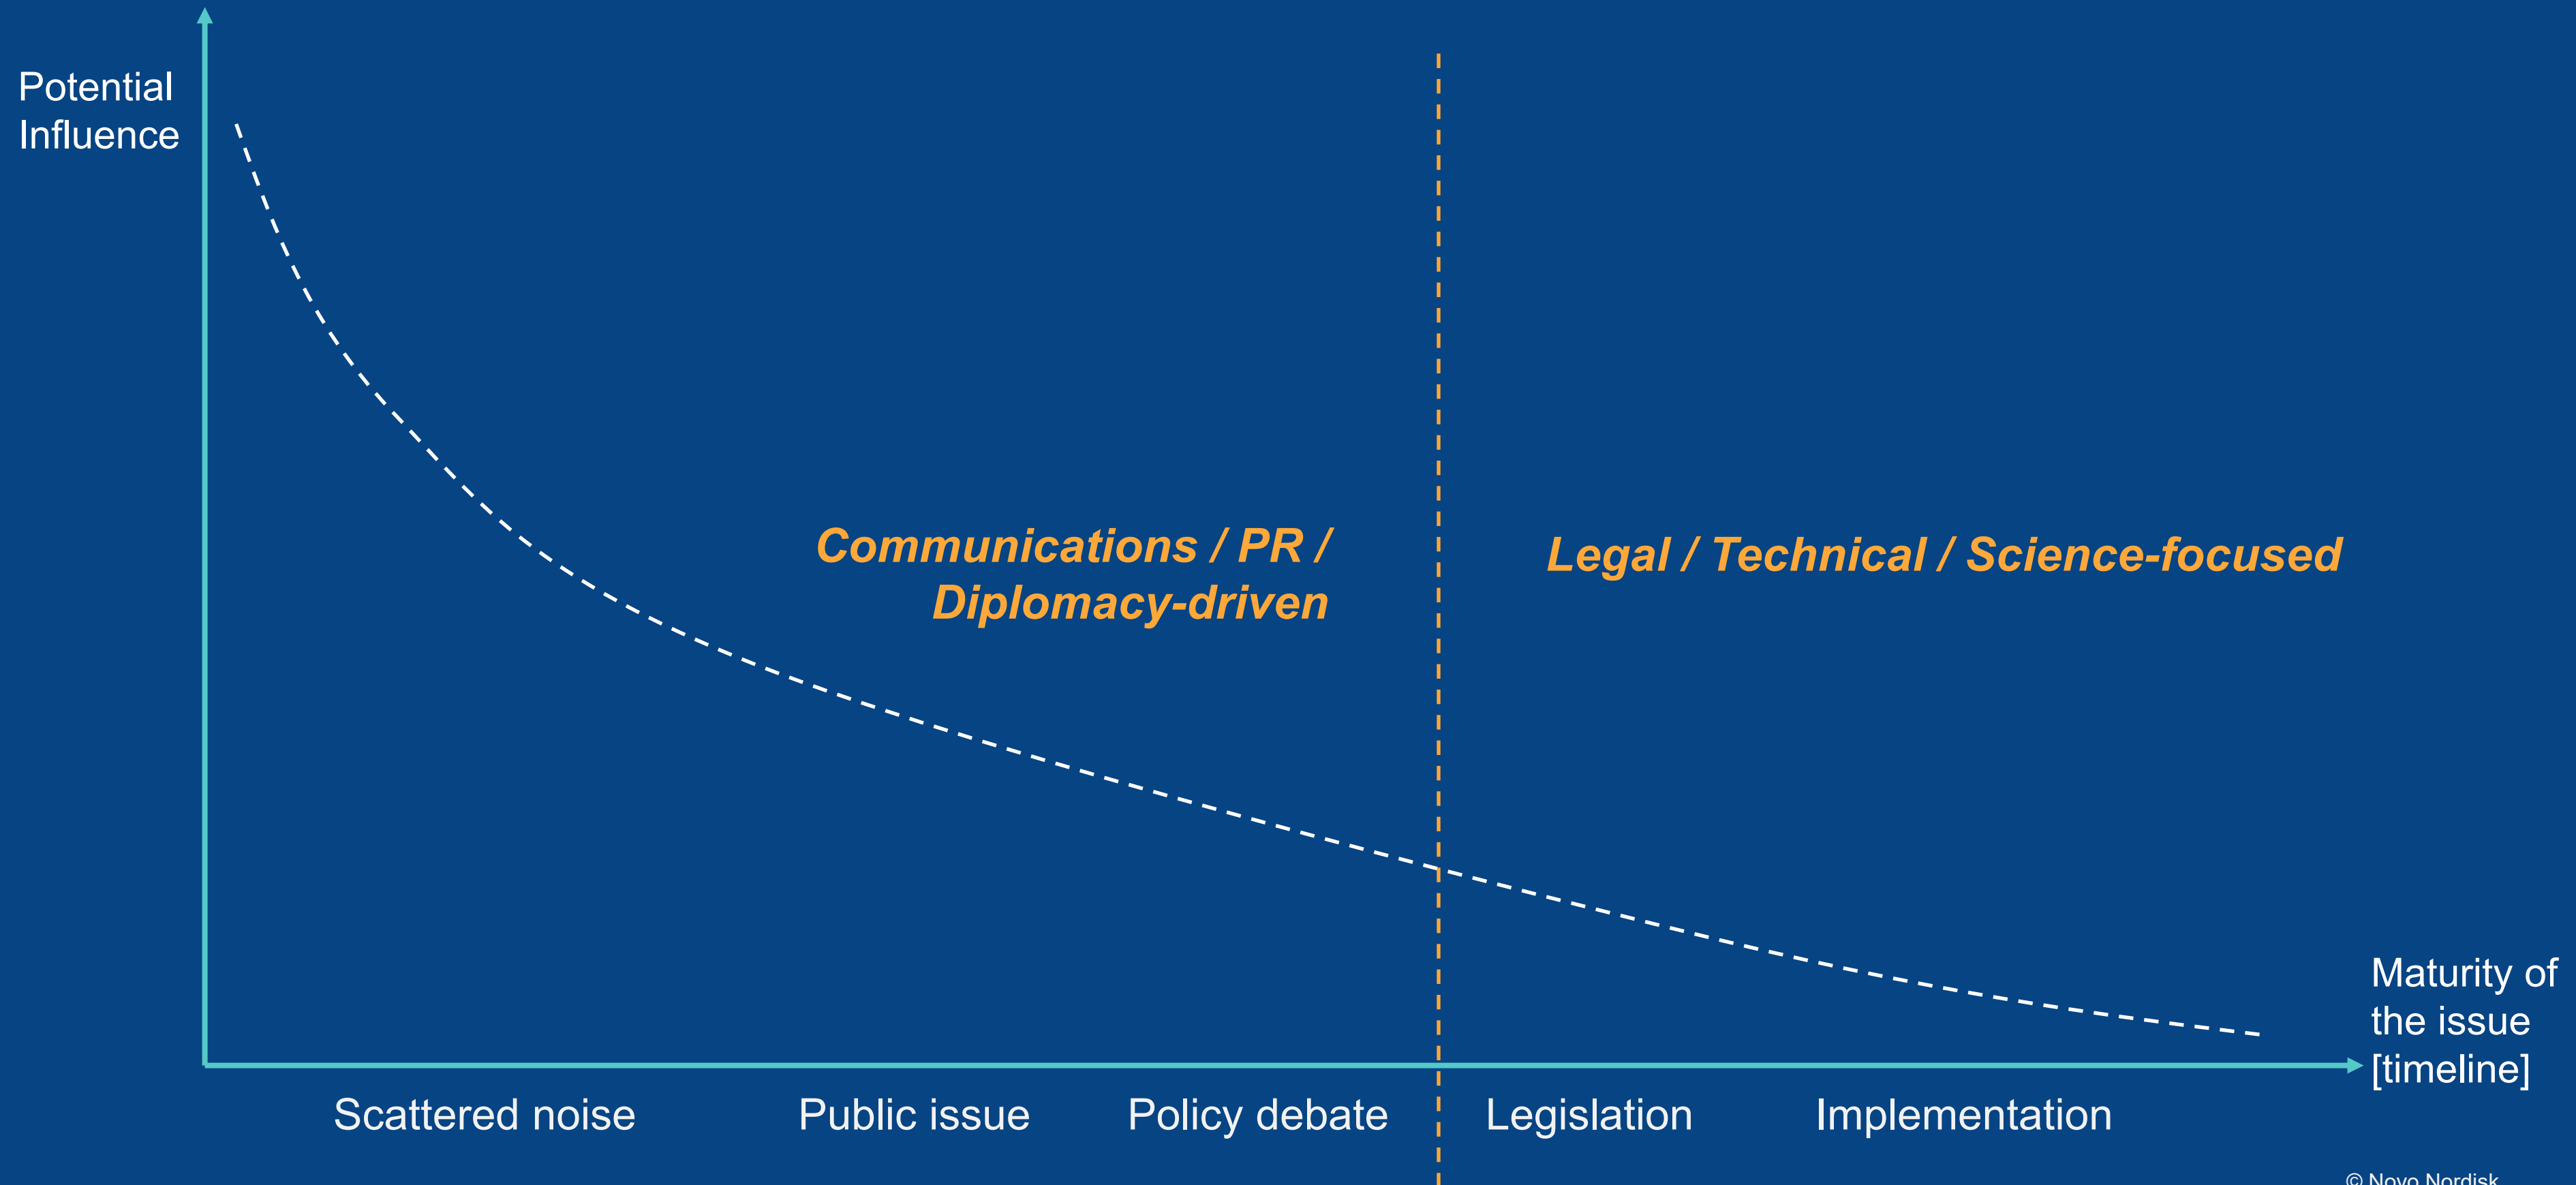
Potential Influence

Communications / PR / Diplomacy-driven

Legal / Technical / Science-focused

Maturity of the issue [timeline]

Scattered noise

Public issue

Policy debate

Legislation

Implementation

© Novo Nordisk